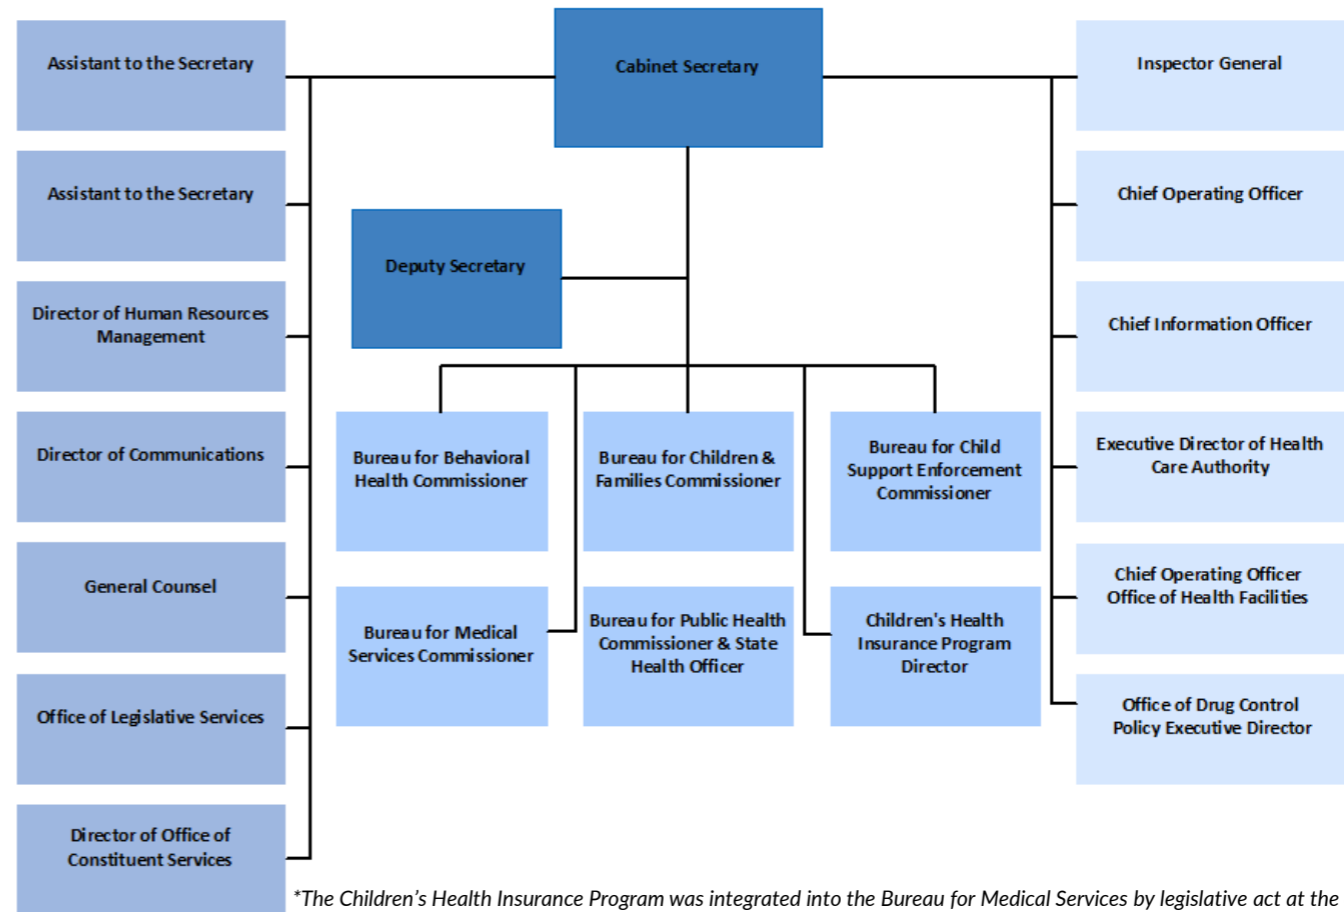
Cabinet Secretary

Assistant to the Secretary

Assistant to the Secretary

Director of Human Resources Management

Director of Communications

General Counsel

Office of Legislative Services

Director of Office of Constituent Services

Deputy Secretary

Bureau for Behavioral Health Commissioner

Bureau for Children & Families Commissioner

Bureau for Child Support Enforcement Commissioner

Bureau for Medical Services Commissioner

Bureau for Public Health Commissioner & State Health Officer

Children's Health Insurance Program Director

Inspector General

Chief Operating Officer

Chief Information Officer

Executive Director of Health Care Authority

Chief Operating Officer Office of Health Facilities

Office of Drug Control Policy Executive Director

*The Children's Health Insurance Program was integrated into the Bureau for Medical Services by legislative act at the